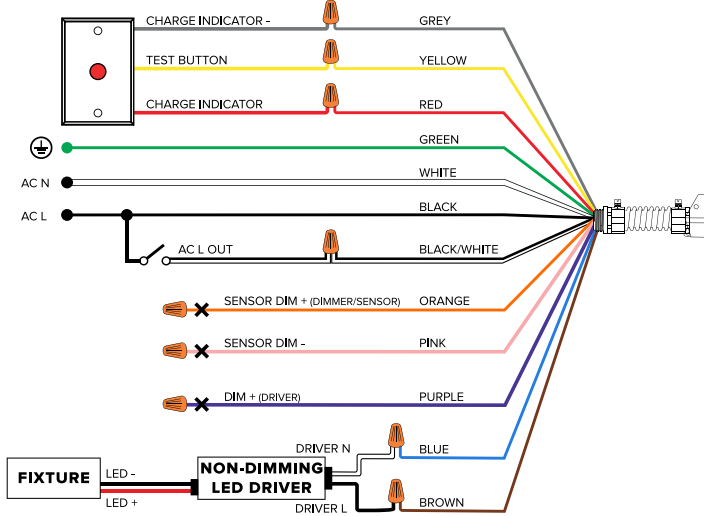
CHARGE INDICATOR -
GREY
TEST BUTTON
YELLOW
CHARGE INDICATOR
RED
GREEN
AC N
WHITE
AC L
BLACK
AC L OUT
BLACK/WHITE
SENSOR DIM + (DIMMER/SENSOR)
ORANGE
SENSOR DIM -
PINK
DIM + (DRIVER)
PURPLE
DRIVER N
BLUE
FIXTURE
LED -
LED +
NON-DIMMING LED DRIVER
DRIVER L
BROWN